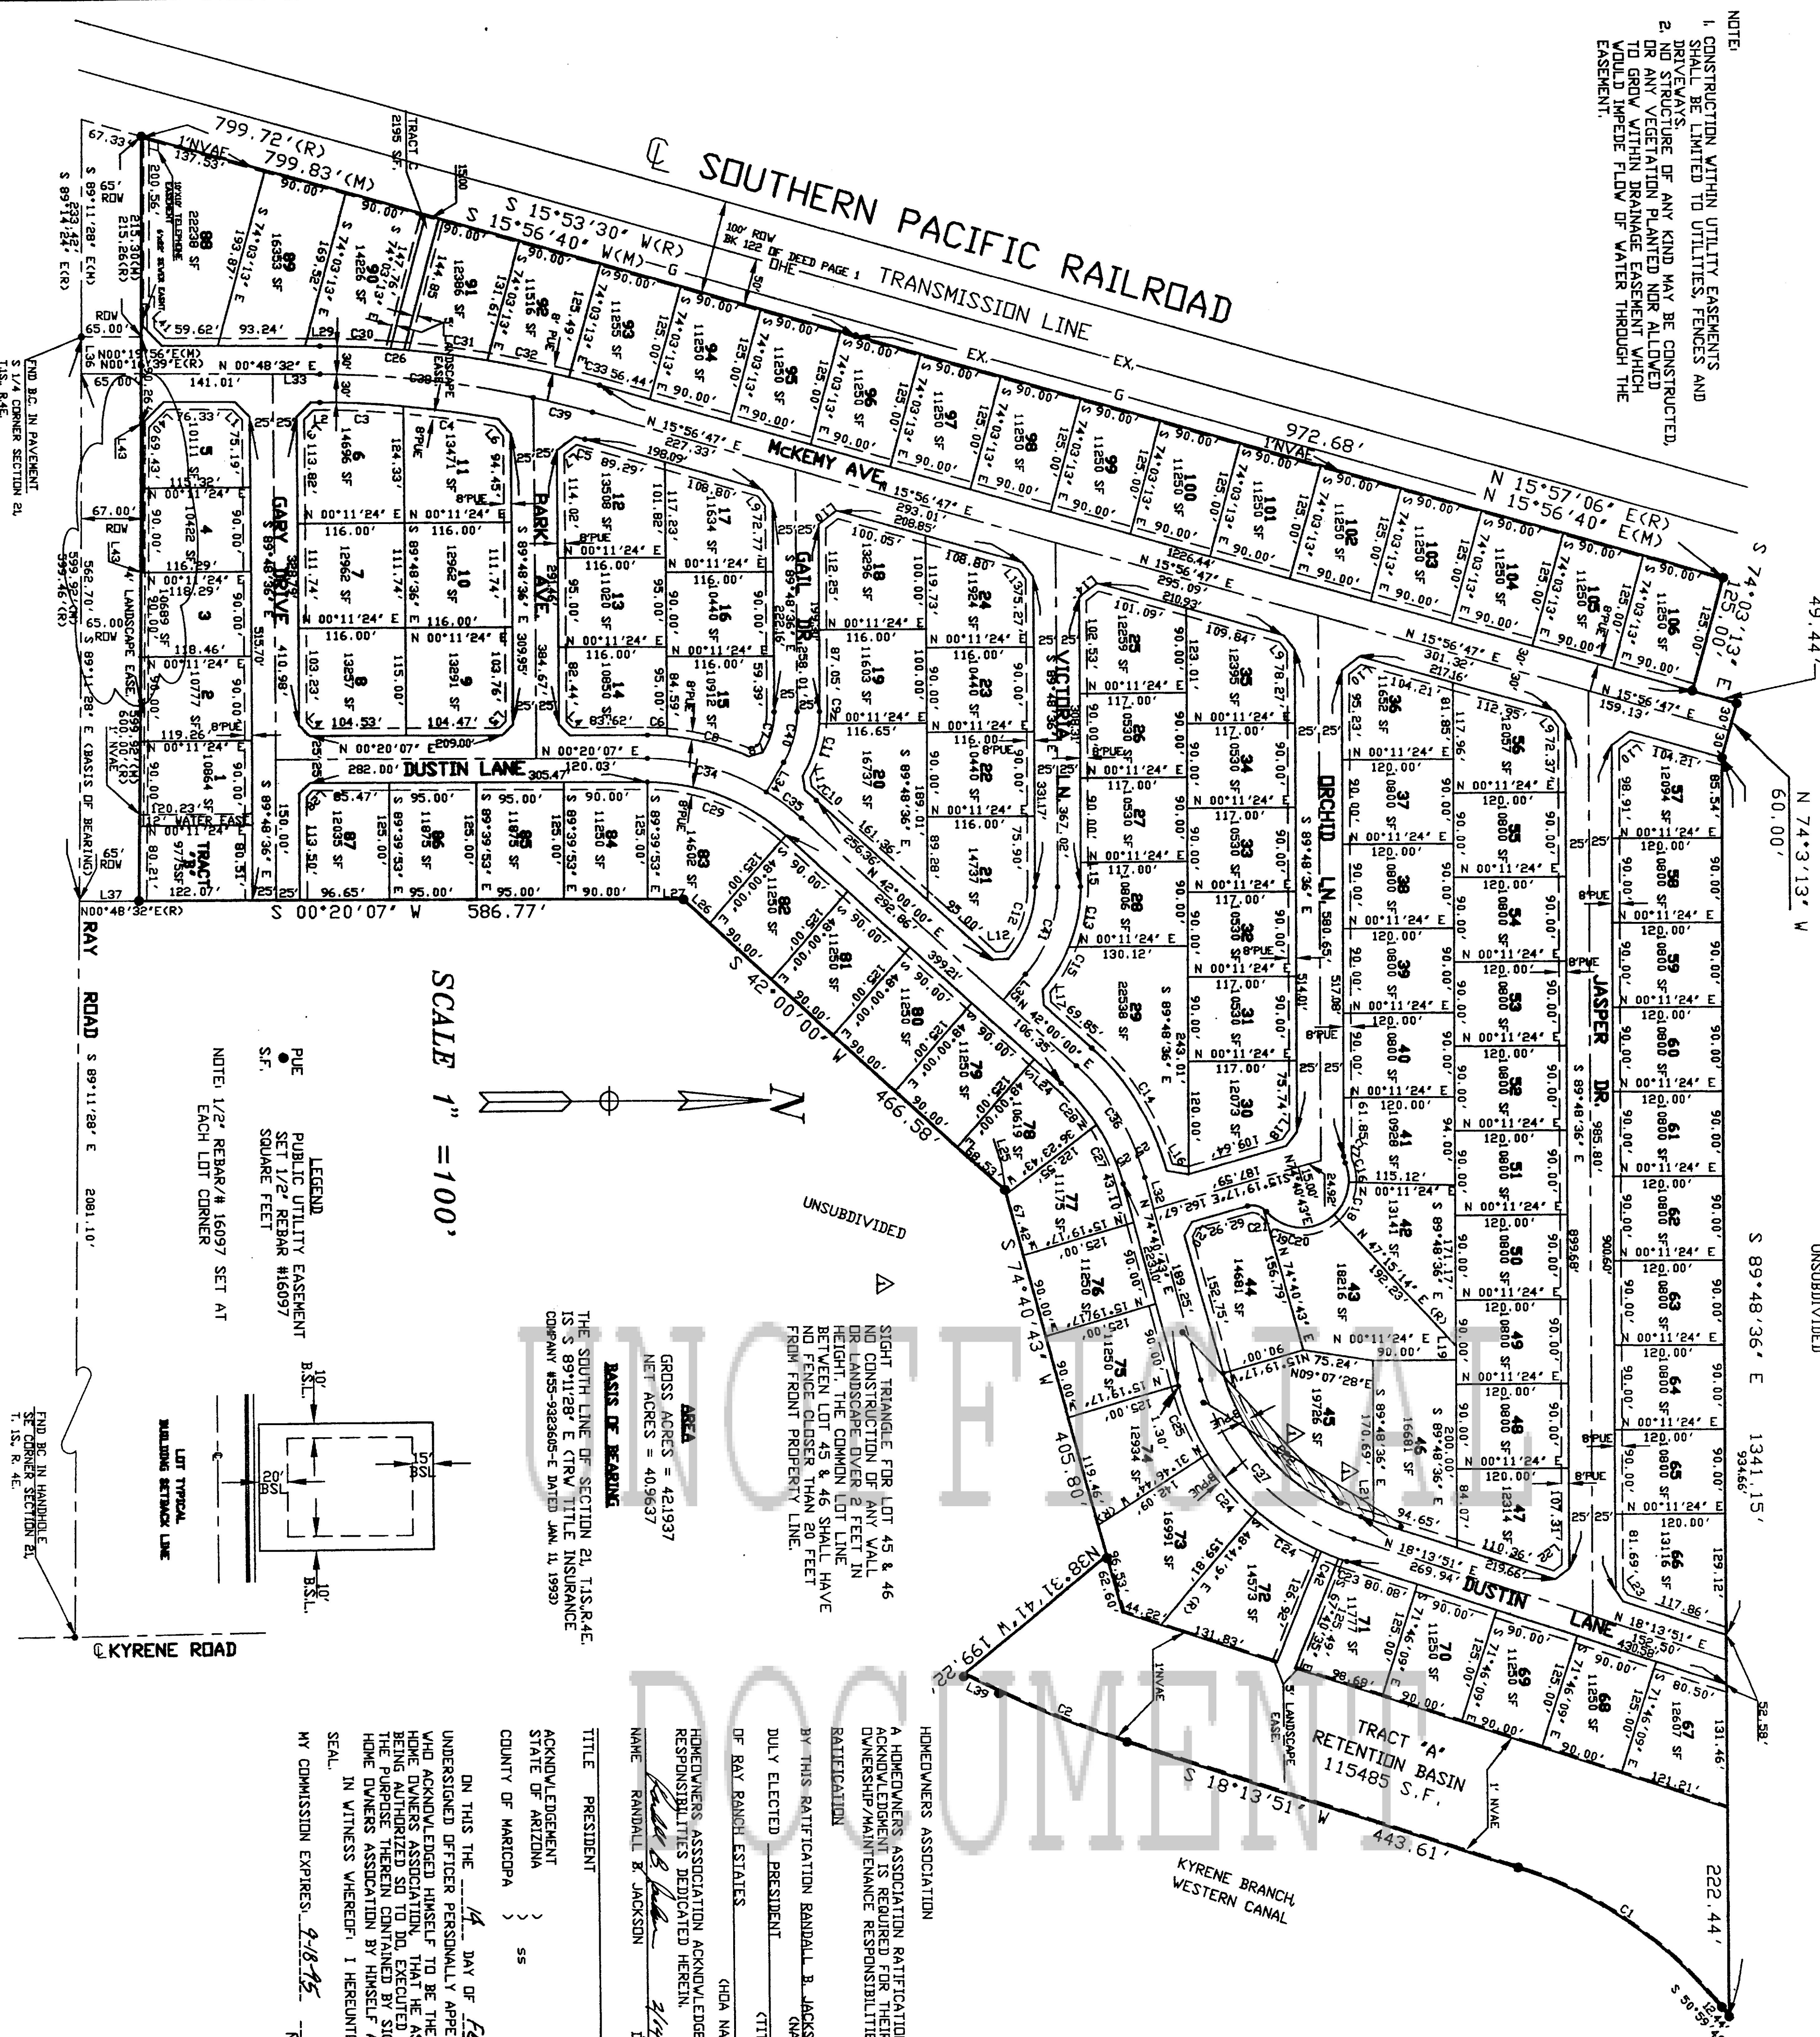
NOTE:
1. CONSTRUCTION WITHIN UTILITY EASEMENTS SHALL BE LIMITED TO UTILITIES, FENCES AND DRIVEWAYS.
2. NO STRUCTURE OF ANY KIND MAY BE CONSTRUCTED, OR ANY VEGETATION PLANTED NOR ALLOWED TO GROW WITHIN DRAINAGE EASEMENT WHICH WOULD IMPEDE FLOW OF WATER THROUGH THE EASEMENT.

℄ SOUTHERN PACIFIC RAILROAD

100' ROW BK 122 OF DEED PAGE 1
OHE TRANSMISSION LINE

799.72'(R)
799.83'(M)
S 15°53'30" W(R)
S 15°56'40" W(M)
972.68'
N 15°57'06" E(R)
N 15°56'40" E(M)
S 74°03'13" E 125.00'
49.44'
N 74°3'13" W 60.00'

MCKEMY AVE
GARY DRIVE
PARK AVE
GAIL DR
VICTORIA LN
ORCHID LN
JASPER DR
DUSTIN LANE
DUSTIN LANE

TRACT "B"
TRACT "A" RETENTION BASIN 115485 S.F.

S 00°20'07" W 586.77'
S 42°00'00" W 466.58'
S 74°40'43" W 405.80'
N 38°31'41" W 199.22'
S 18°13'51" W 443.61'
S 89°48'36" E 1341.15'
222.44'

UNSUBDIVIDED
UNSUBDIVIDED

RAY ROAD S 89°11'28" E 2081.10'
℄ KYRENE ROAD
KYRENE BRANCH, WESTERN CANAL

FND BC IN PAVEMENT S 1/4 CORNER SECTION 21, T1S, R4E
FND BC IN HANDHOLE SE CORNER SECTION 21, T. 1S. R. 4E.

SCALE 1" =100'

N

LEGEND
PUE PUBLIC UTILITY EASEMENT
● SET 1/2" REBAR #16097
S.F. SQUARE FEET

NOTE: 1/2" REBAR/# 16097 SET AT EACH LOT CORNER

LOT TYPICAL BUILDING SETBACK LINE
10' B.S.L.
15' BSL
20' BSL
10' B.S.L.

SIGHT TRIANGLE FOR LOT 45 & 46 NO CONSTRUCTION OF ANY WALL OR LANDSCAPE OVER 2 FEET IN HEIGHT. THE COMMON LOT LINE BETWEEN LOT 45 & 46 SHALL HAVE NO FENCE CLOSER THAN 20 FEET FROM FRONT PROPERTY LINE.

AREA
GROSS ACRES = 42.1937
NET ACRES = 40.9637

BASIS OF BEARING
THE SOUTH LINE OF SECTION 21, T.1S.,R.4E. IS S 89°11'28" E (TRW TITLE INSURANCE COMPANY #55-9323605-E DATED JAN. 11, 1993)

UNOFFICIAL DOCUMENT

HOMEOWNERS ASSOCIATION
A HOMEOWNERS ASSOCIATION RATIFICATION ACKNOWLEDGMENT IS REQUIRED FOR THEIR OWNERSHIP/MAINTENANCE RESPONSIBILITIES

RATIFICATION
BY THIS RATIFICATION RANDALL B. JACKS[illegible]
DULY ELECTED PRESIDENT
OF RAY RANCH ESTATES
HOMEOWNERS ASSOCIATION ACKNOWLEDGE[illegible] RESPONSIBILITIES DEDICATED HEREIN.
NAME RANDALL B. JACKSON
TITLE PRESIDENT

ACKNOWLEDGEMENT
STATE OF ARIZONA )
COUNTY OF MARICOPA ) SS

ON THIS THE 14 DAY OF F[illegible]
UNDERSIGNED OFFICER PERSONALLY APPE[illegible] WHO ACKNOWLEDGED HIMSELF TO BE THE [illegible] HOME OWNERS ASSOCIATION, THAT HE AS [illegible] BEING AUTHORIZED SO TO DO, EXECUTED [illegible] THE PURPOSE THEREIN CONTAINED BY SIG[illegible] HOME OWNERS ASSOCIATION BY HIMSELF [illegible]
IN WITNESS WHEREOF: I HEREUNT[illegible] SEAL.
MY COMMISSION EXPIRES 9-18-95